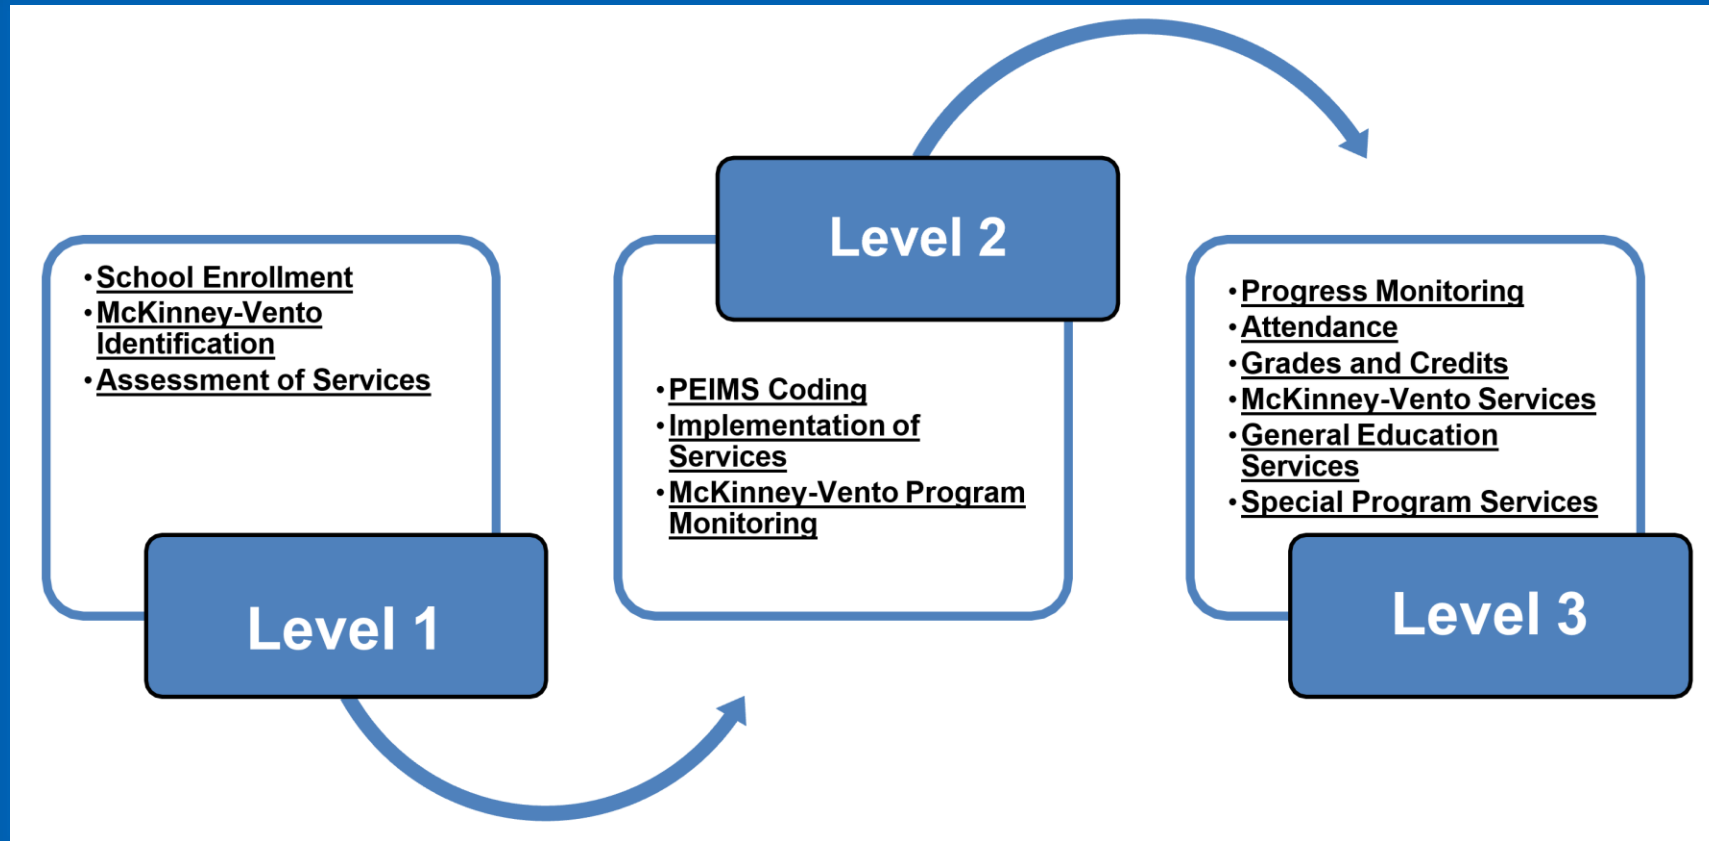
• School Enrollment
• McKinney-Vento Identification
• Assessment of Services

Level 1

Level 2

• PEIMS Coding
• Implementation of Services
• McKinney-Vento Program Monitoring

• Progress Monitoring
• Attendance
• Grades and Credits
• McKinney-Vento Services
• General Education Services
• Special Program Services

Level 3